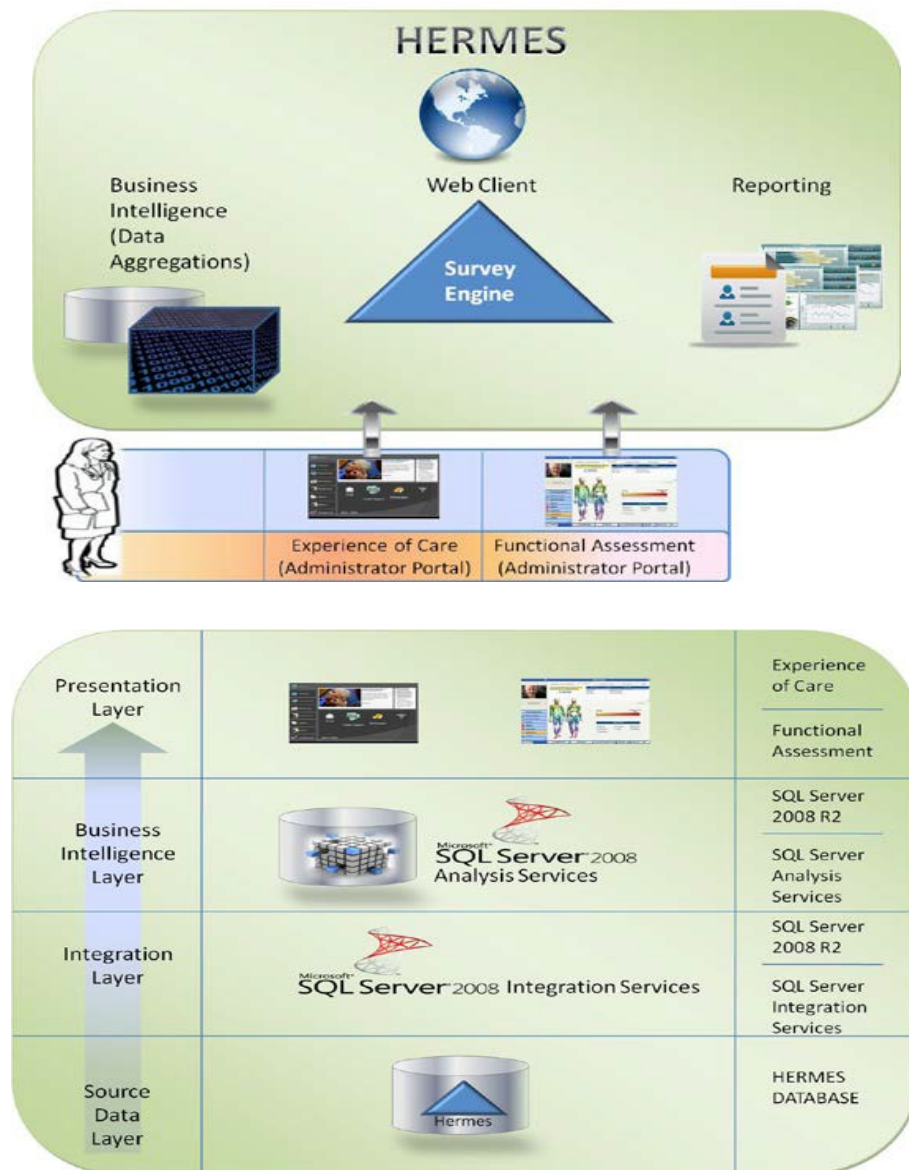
HERMES

Business Intelligence (Data Aggregations)

Web Client

Survey Engine

Reporting

Experience of Care (Administrator Portal)

Functional Assessment (Administrator Portal)

Presentation Layer

Business Intelligence Layer

Integration Layer

Source Data Layer

Microsoft SQL Server 2008 Analysis Services

Microsoft SQL Server 2008 Integration Services

Hermes

Experience of Care

Functional Assessment

SQL Server 2008 R2

SQL Server Analysis Services

SQL Server 2008 R2

SQL Server Integration Services

HERMES DATABASE